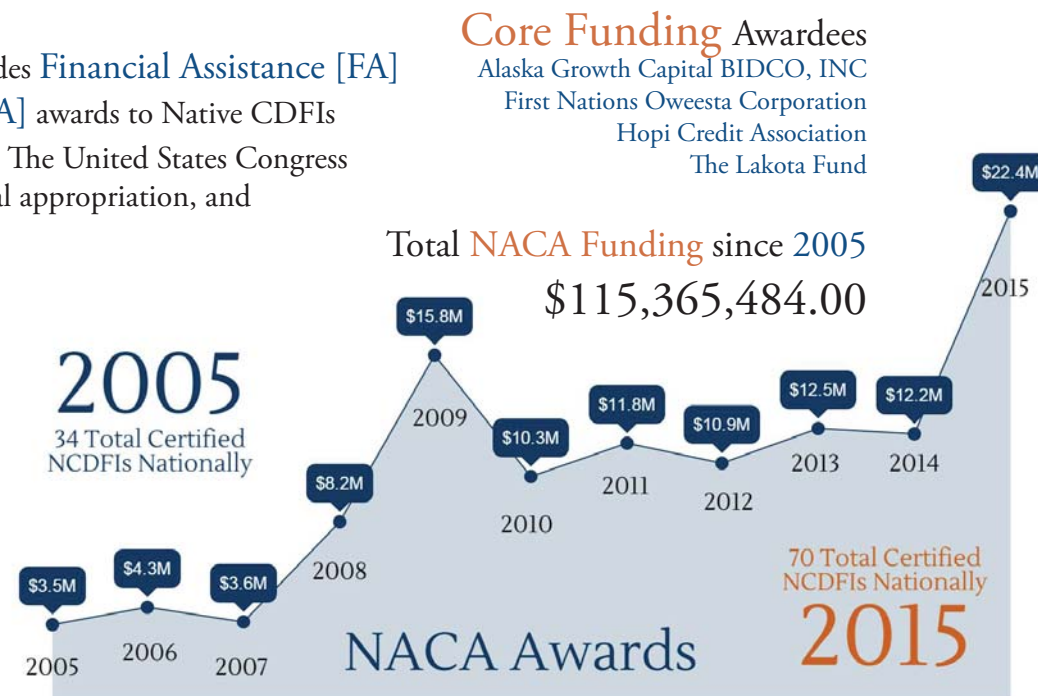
des Financial Assistance [FA]
A] awards to Native CDFIs
. The United States Congress
al appropriation, and

Core Funding Awardees
Alaska Growth Capital BIDCO, INC
First Nations Oweesta Corporation
Hopi Credit Association
The Lakota Fund

Total NACA Funding since 2005
$115,365,484.00

2005
34 Total Certified NCDFIs Nationally

$3.5M
2005
$4.3M
2006
$3.6M
2007
$8.2M
2008
$15.8M
2009
$10.3M
2010
$11.8M
2011
$10.9M
2012
$12.5M
2013
$12.2M
2014
$22.4M
2015

NACA Awards

70 Total Certified NCDFIs Nationally
2015